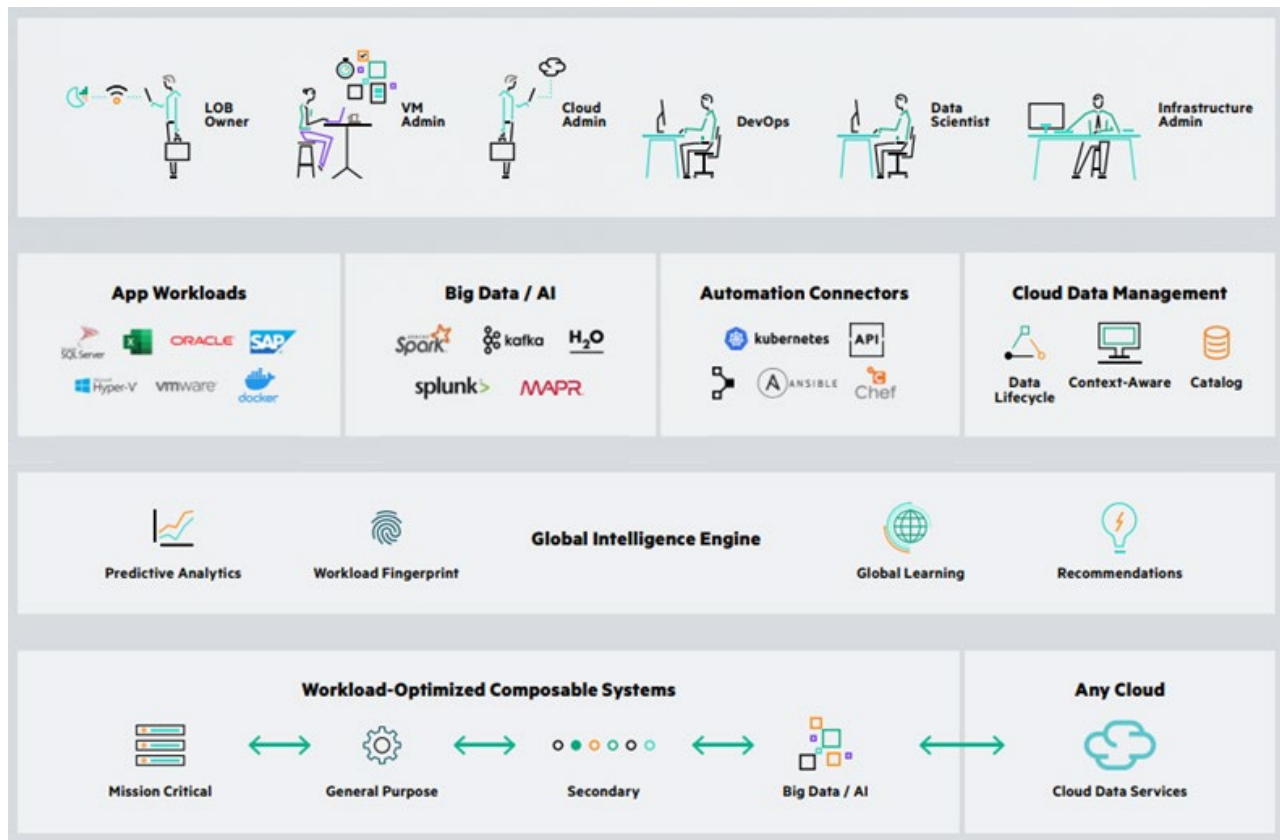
LOB Owner

VM Admin

Cloud Admin

DevOps

Data Scientist

Infrastructure Admin

App Workloads

SQL Server ORACLE SAP

Hyper-V vmware docker

Big Data / AI

Spark kafka $H_2O$

splunk> MAPR

Automation Connectors

kubernetes API

ANSIBLE Chef

Cloud Data Management

Data Lifecycle

Context-Aware

Catalog

Predictive Analytics

Workload Fingerprint

Global Intelligence Engine

Global Learning

Recommendations

Workload-Optimized Composable Systems

Mission Critical

General Purpose

Secondary

Big Data / AI

Any Cloud

Cloud Data Services